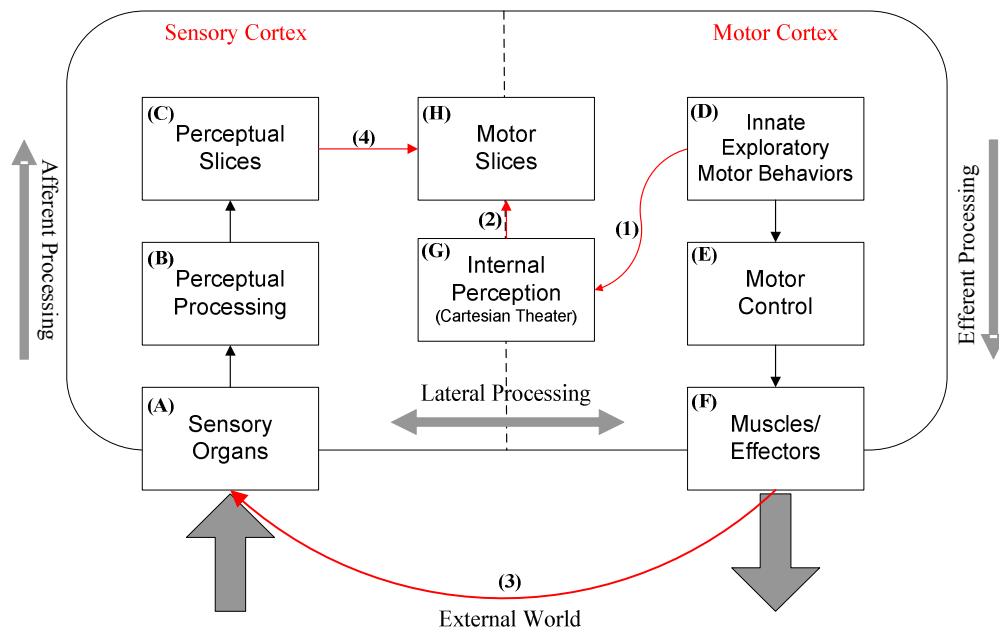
Sensory Cortex

Motor Cortex

Afferent Processing

(C) Perceptual Slices

(4)

(H) Motor Slices

(D) Innate Exploratory Motor Behaviors

Efferent Processing

(2)

(1)

(B) Perceptual Processing

(G) Internal Perception (Cartesian Theater)

(E) Motor Control

Lateral Processing

(A) Sensory Organs

(F) Muscles/ Effectors

(3)

External World